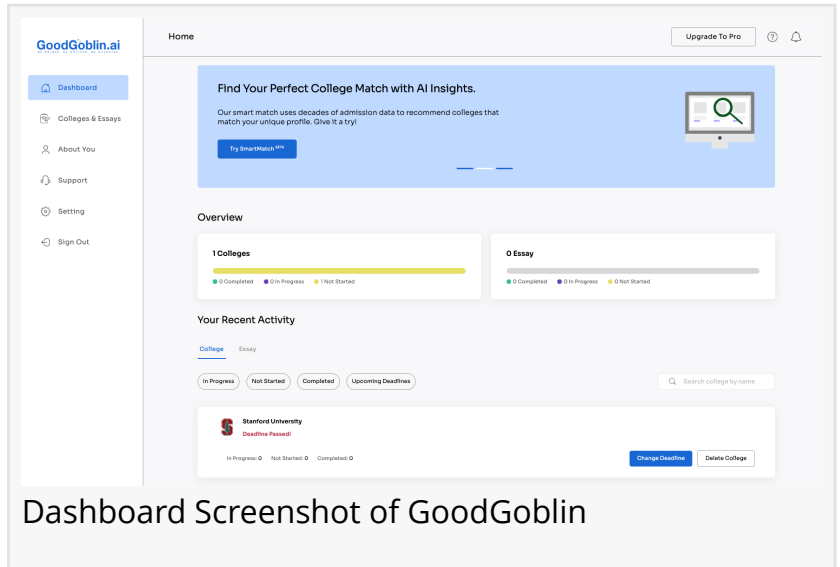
GoodGoblin.ai

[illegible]

Dashboard

Colleges & Essays

About You

Support

Setting

Sign Out

Home

Upgrade To Pro

Find Your Perfect College Match with AI Insights.

Our smart match uses decades of admission data to recommend colleges that match your unique profile. Give it a try!

Try SmartMatch BETA

Overview

1 Colleges

0 Completed 0 In Progress 1 Not Started

0 Essay

0 Completed 0 In Progress 0 Not Started

Your Recent Activity

College Essay

In Progress Not Started Completed Upcoming Deadlines

Search college by name

Stanford University

Deadline Passed!

In Progress: 0 Not Started: 0 Completed: 0

Change Deadline Delete College

Dashboard Screenshot of GoodGoblin